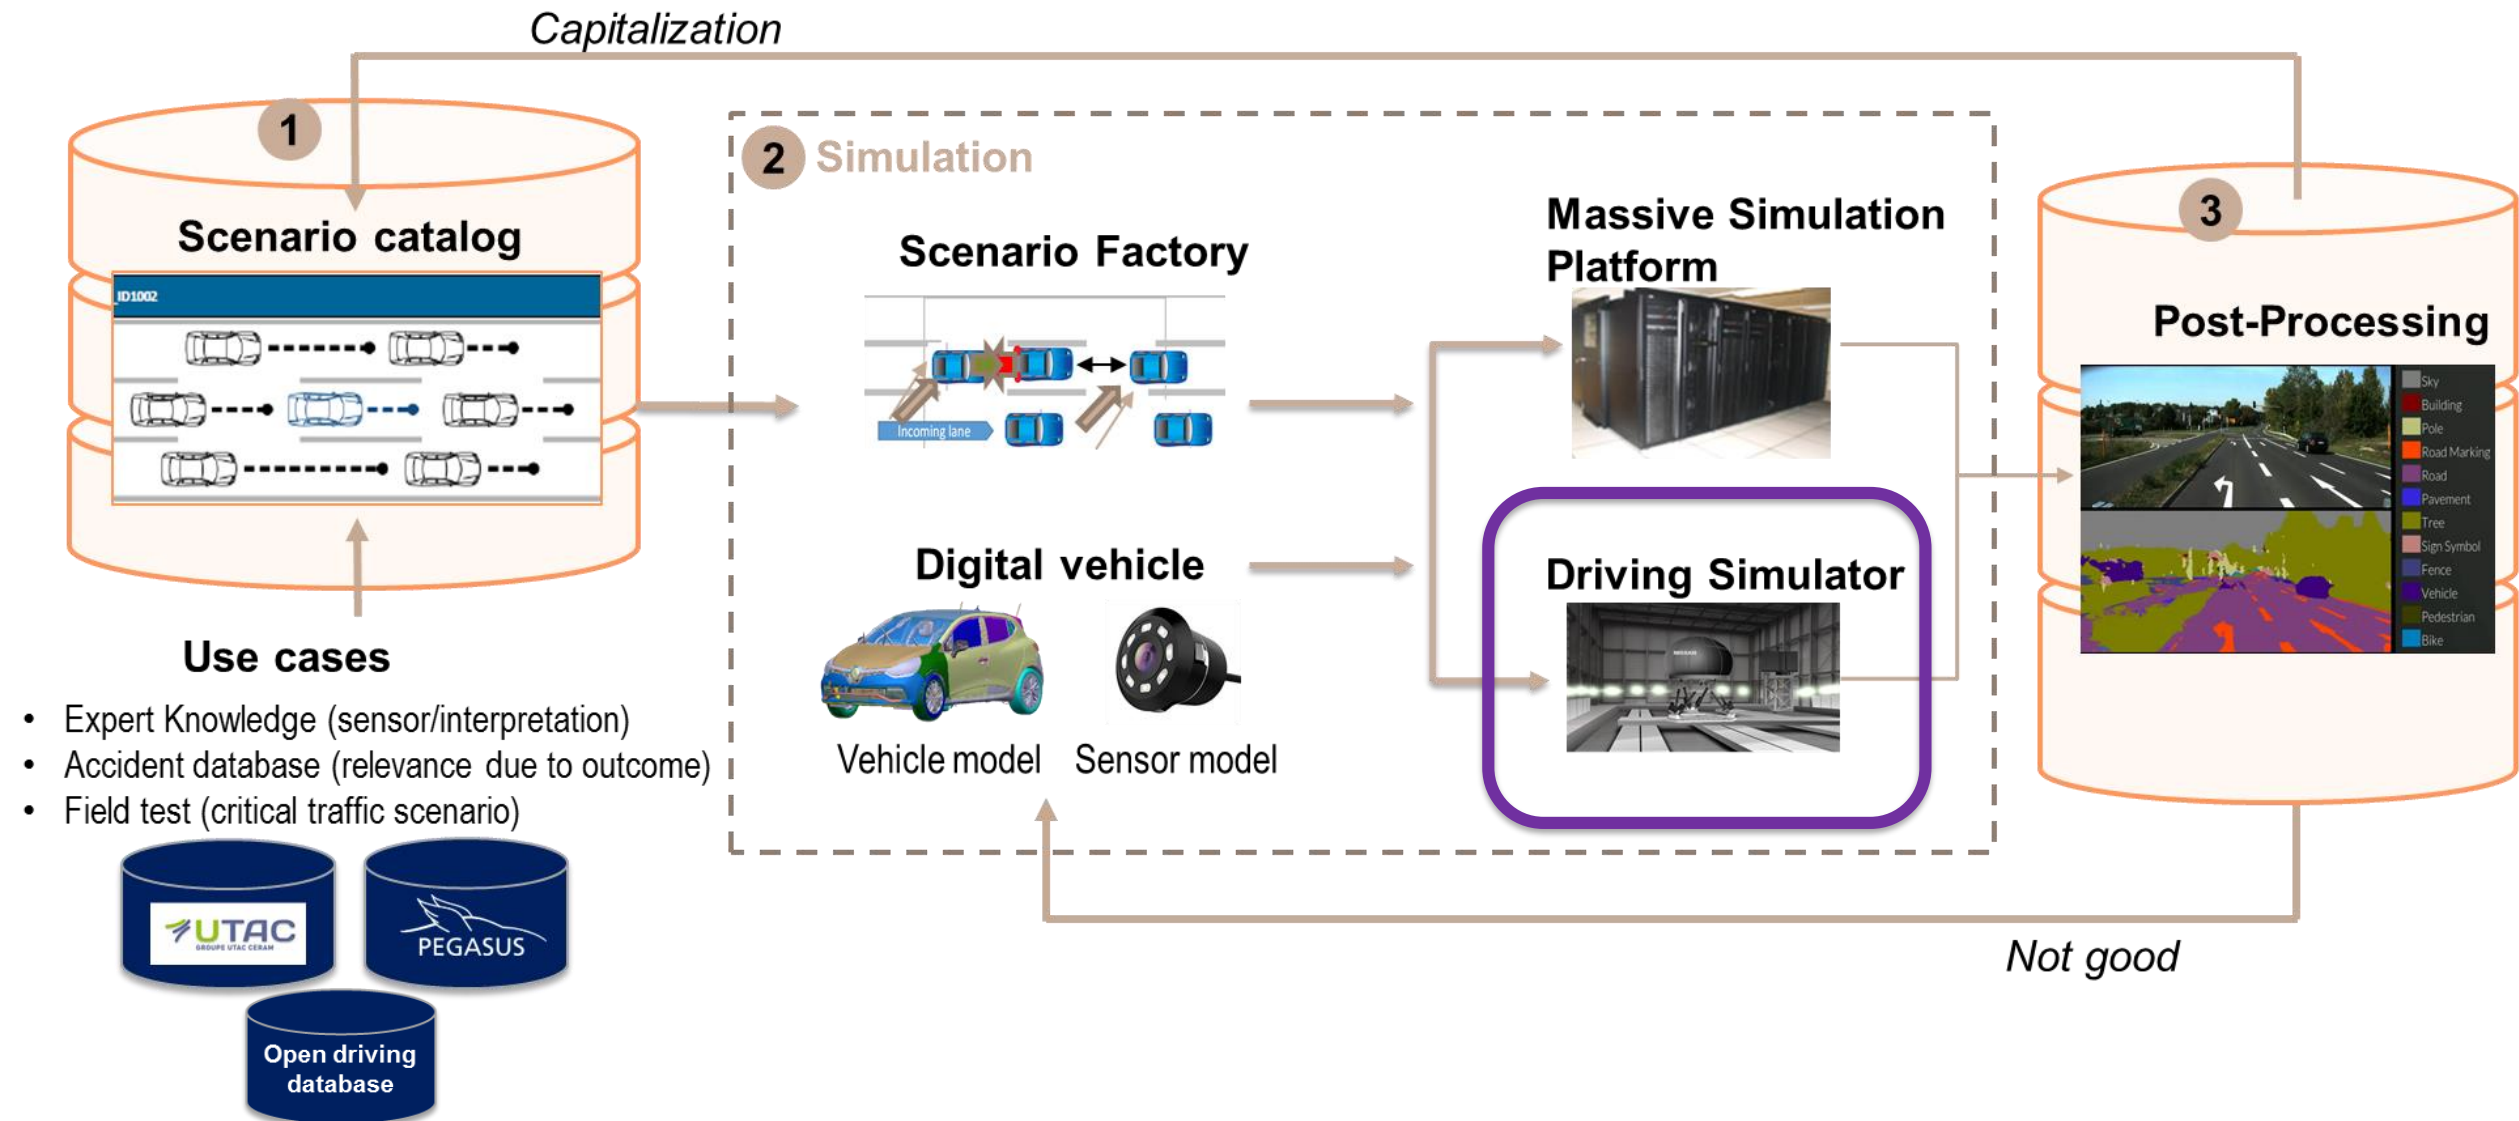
Capitalization

1

Scenario catalog

ID1002

Use cases

- Expert Knowledge (sensor/interpretation)
- Accident database (relevance due to outcome)
- Field test (critical traffic scenario)

UTAC
GROUPE UTAC CERAM

PEGASUS

Open driving database

2 Simulation

Scenario Factory

Incoming lane

Digital vehicle

Vehicle model

Sensor model

Massive Simulation Platform

Driving Simulator

3

Post-Processing

Sky
Building
Pole
Road Marking
Road
Pavement
Tree
Sign Symbol
Fence
Vehicle
Pedestrian
Bike

Not good